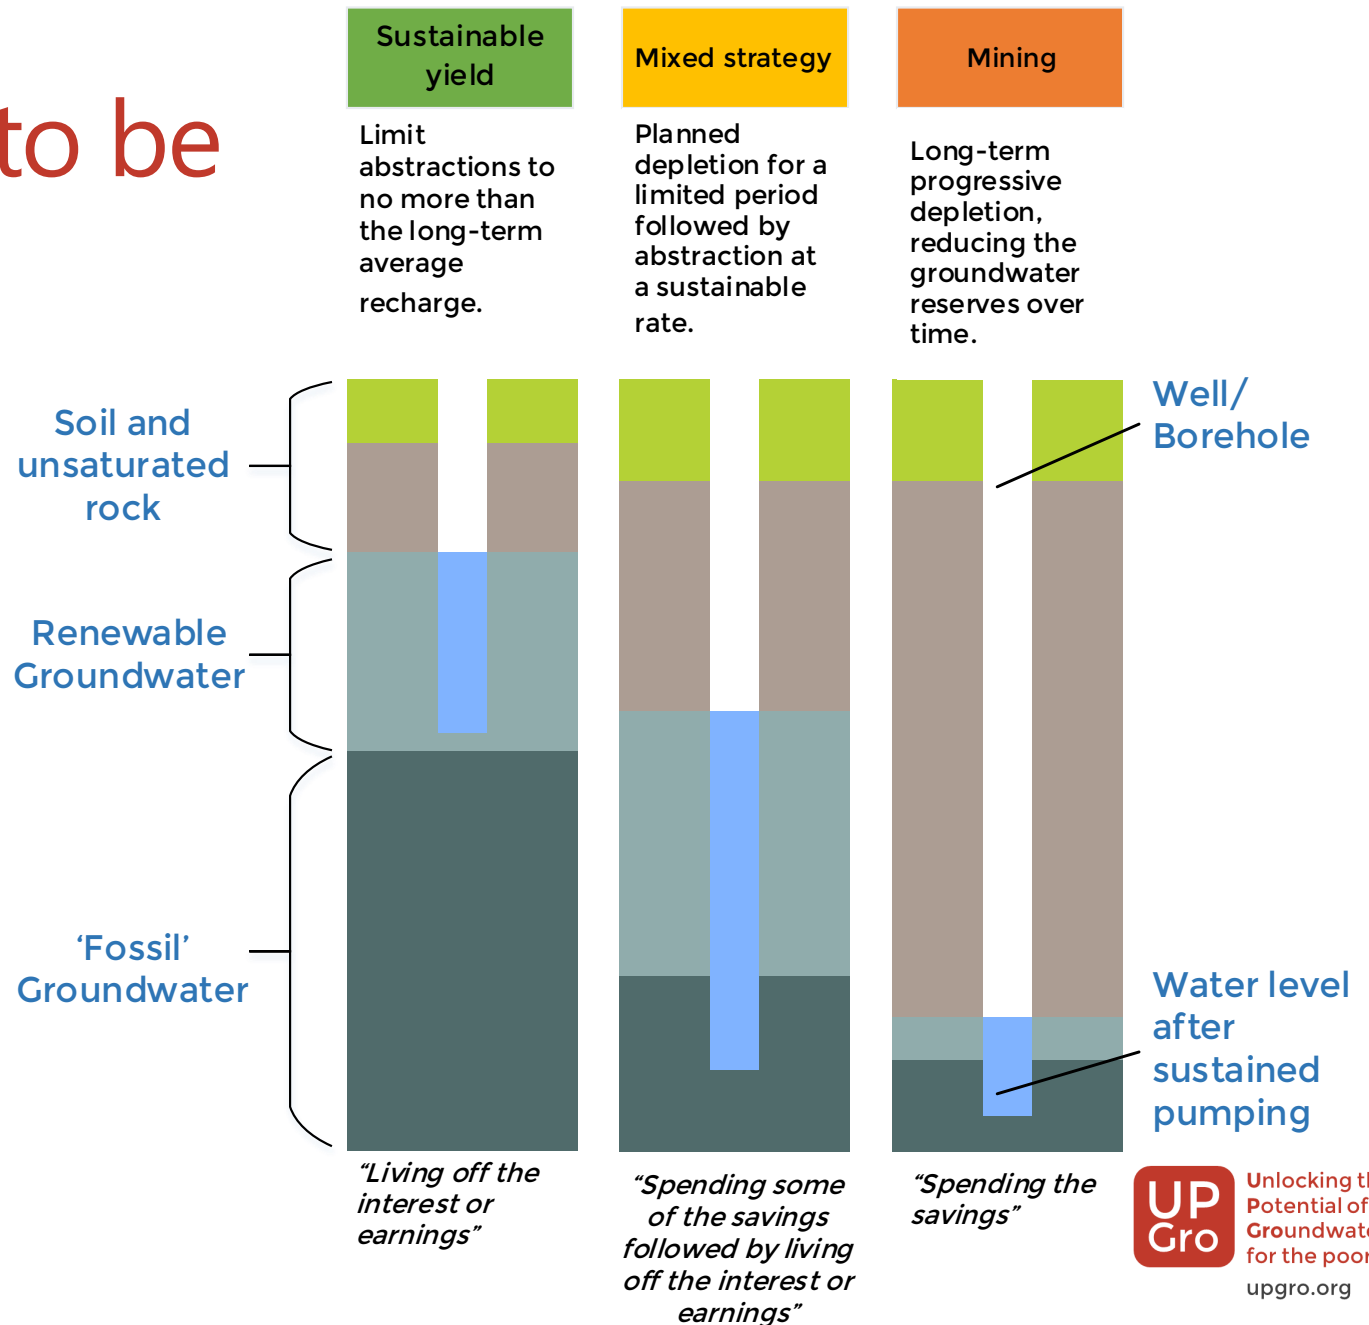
to be

Sustainable yield

Limit abstractions to no more than the long-term average recharge.

Mixed strategy

Planned depletion for a limited period followed by abstraction at a sustainable rate.

Mining

Long-term progressive depletion, reducing the groundwater reserves over time.

Soil and unsaturated rock

Renewable Groundwater

'Fossil' Groundwater

Well/ Borehole

Water level after sustained pumping

"Living off the interest or earnings"

"Spending some of the savings followed by living off the interest or earnings"

"Spending the savings"

UP Gro

Unlocking t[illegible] Potential of Groundwat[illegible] for the poor

upgro.org